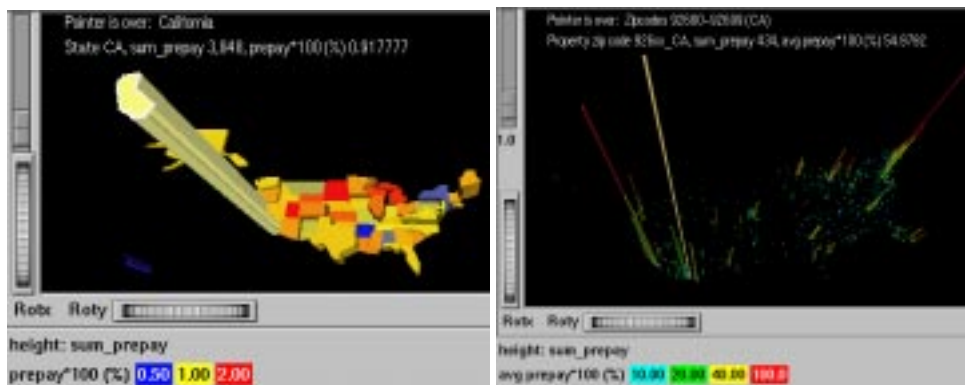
Painter is over: California

State CA, sum_prepay 3,848, prepay*100 (%) 0.917777

Rotx Roty

height: sum_prepay

prepay*100 (%) 0.50 1.00 2.00

Painter is over: Zipcodes 92600-92699 (CA)

Property zip code 926xx_CA, sum_prepay 438, avg prepay*100 (%) 54.5762

1.0

Rotx Roty

height: sum_prepay

avg prepay*100 (%) 10.00 20.00 40.00 100.0